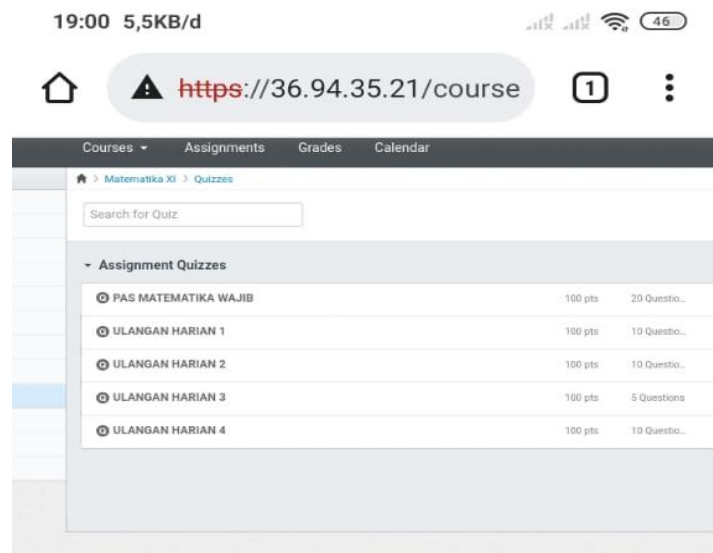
19:00 5,5KB/d

46

https://36.94.35.21/course

1

Courses ▾ Assignments Grades Calendar

> Matematika XI > Quizzes

Search for Quiz

▾ Assignment Quizzes

| | | |
|---|---|---|
| PAS MATEMATIKA WAJIB | 100 pts | 20 Questio... |
| ULANGAN HARIAN 1 | 100 pts | 10 Questio... |
| ULANGAN HARIAN 2 | 100 pts | 10 Questio... |
| ULANGAN HARIAN 3 | 100 pts | 5 Questions |
| ULANGAN HARIAN 4 | 100 pts | 10 Questio... |